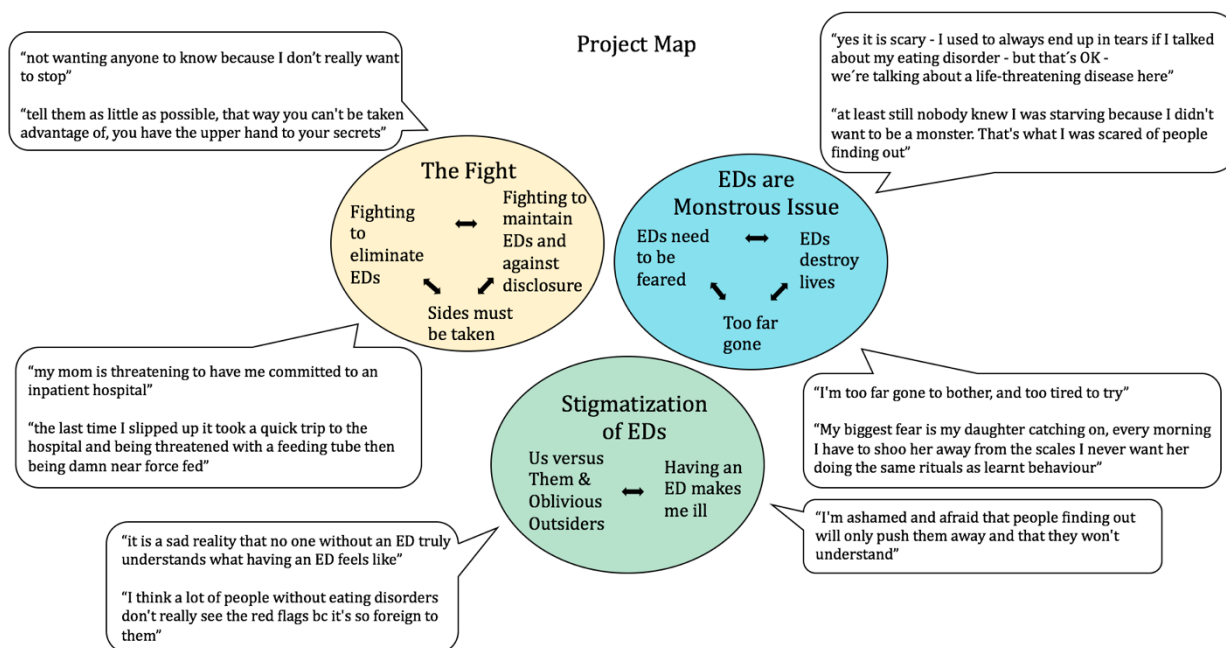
Project Map

“not wanting anyone to know because I don’t really want to stop”

“tell them as little as possible, that way you can't be taken advantage of, you have the upper hand to your secrets”

“yes it is scary - I used to always end up in tears if I talked about my eating disorder - but that´s OK - we´re talking about a life-threatening disease here”

“at least still nobody knew I was starving because I didn't want to be a monster. That's what I was scared of people finding out”

The Fight

Fighting to eliminate EDs

Fighting to maintain EDs and against disclosure

Sides must be taken

EDs are Monstrous Issue

EDs need to be feared

EDs destroy lives

Too far gone

“my mom is threatening to have me committed to an inpatient hospital”

“the last time I slipped up it took a quick trip to the hospital and being threatened with a feeding tube then being damn near force fed”

Stigmatization of EDs

Us versus Them & Oblivious Outsiders

Having an ED makes me ill

“I'm too far gone to bother, and too tired to try”

“My biggest fear is my daughter catching on, every morning I have to shoo her away from the scales I never want her doing the same rituals as learnt behaviour”

“it is a sad reality that no one without an ED truly understands what having an ED feels like”

“I think a lot of people without eating disorders don't really see the red flags bc it's so foreign to them”

“I'm ashamed and afraid that people finding out will only push them away and that they won't understand”